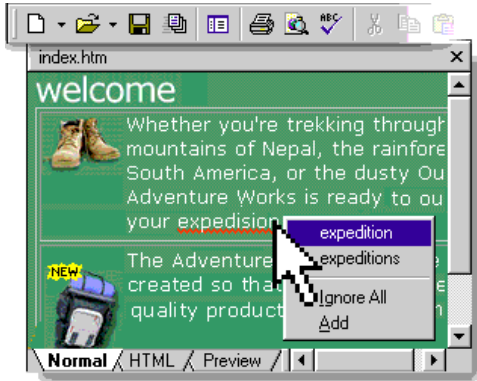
index.htm

welcome

Whether you're trekking through mountains of Nepal, the rainfore South America, or the dusty Ou Adventure Works is ready to ou your expedision

NEW

The Adventure created so tha quality product

expedition
expeditions
Ignore All
Add

Normal HTML Preview